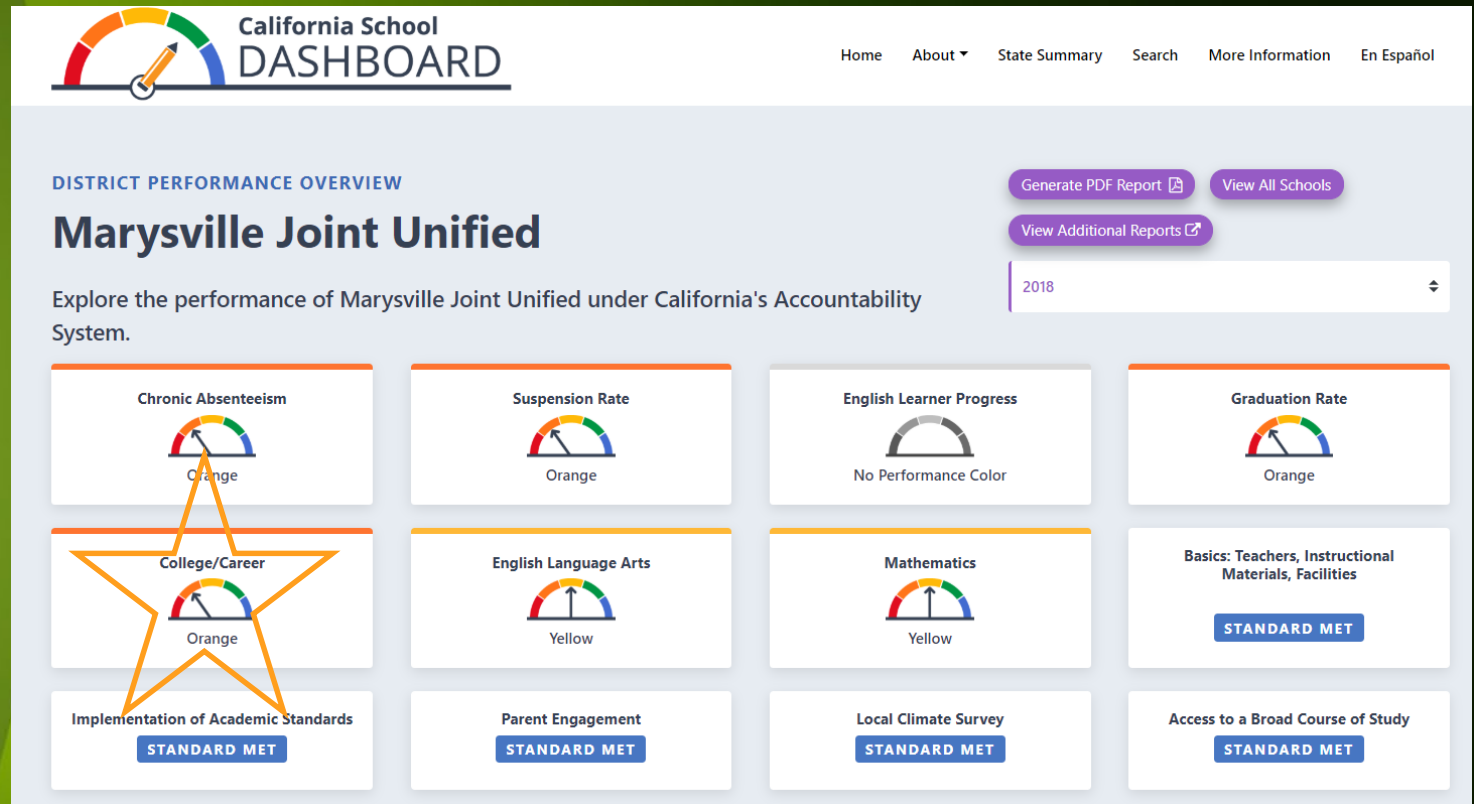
California School
DASHBOARD

Home About ▾ State Summary Search More Information En Español

DISTRICT PERFORMANCE OVERVIEW

Marysville Joint Unified

Explore the performance of Marysville Joint Unified under California's Accountability System.

Generate PDF Report View All Schools
View Additional Reports

2018

Chronic Absenteeism
Orange

Suspension Rate
Orange

English Learner Progress
No Performance Color

Graduation Rate
Orange

College/Career
Orange

English Language Arts
Yellow

Mathematics
Yellow

Basics: Teachers, Instructional Materials, Facilities
STANDARD MET

Implementation of Academic Standards
STANDARD MET

Parent Engagement
STANDARD MET

Local Climate Survey
STANDARD MET

Access to a Broad Course of Study
STANDARD MET